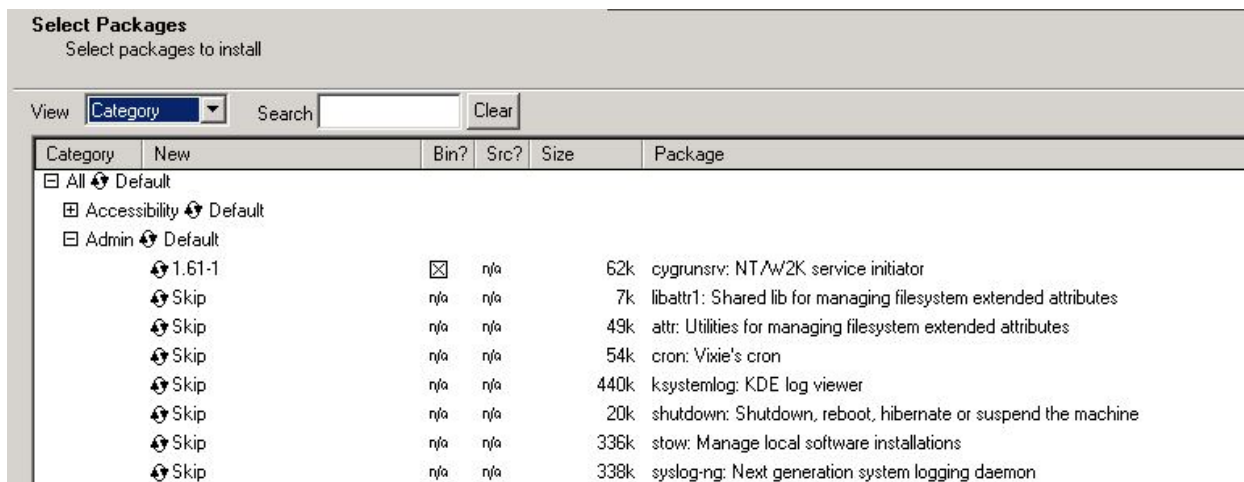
**Select Packages**
Select packages to install

View Category Search Clear

| Category | New | Bin? | Src? | Size | Package |
|---|---|---|---|---|---|
| ⊟ All Default | | | | | |
| ⊞ Accessibility Default | | | | | |
| ⊟ Admin Default | | | | | |
| | 1.61-1 | ⊠ | n/a | 62k | cygrunsrv: NT/W2K service initiator |
| | Skip | n/a | n/a | 7k | libattr1: Shared lib for managing filesystem extended attributes |
| | Skip | n/a | n/a | 49k | attr: Utilities for managing filesystem extended attributes |
| | Skip | n/a | n/a | 54k | cron: Vixie's cron |
| | Skip | n/a | n/a | 440k | ksystemlog: KDE log viewer |
| | Skip | n/a | n/a | 20k | shutdown: Shutdown, reboot, hibernate or suspend the machine |
| | Skip | n/a | n/a | 336k | stow: Manage local software installations |
| | Skip | n/a | n/a | 338k | syslog-ng: Next generation system logging daemon |